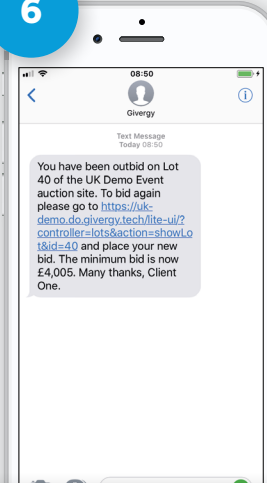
6

08:50

Givergy

Text Message
Today 08:50

You have been outbid on Lot 40 of the UK Demo Event auction site. To bid again please go to https://uk-demo.do.givergy.tech/lite-ui/?controller=lots&action=showLot&id=40 and place your new bid. The minimum bid is now £4,005. Many thanks, Client One.